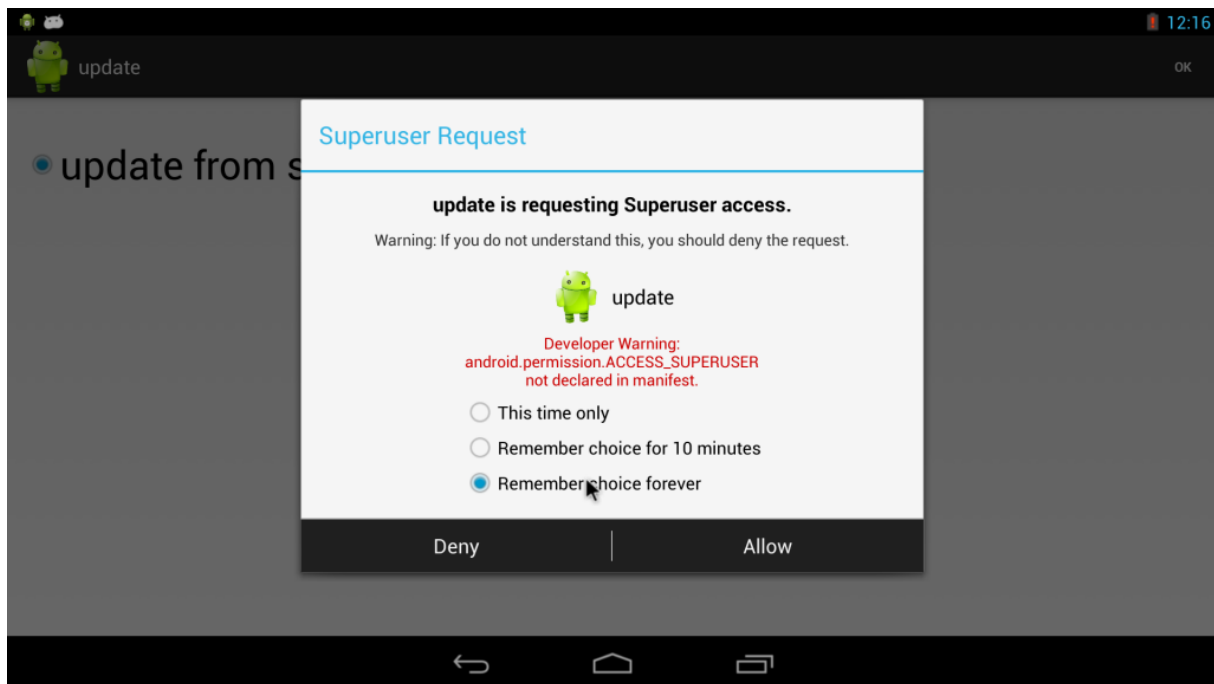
12:16

update

OK

update from s

Superuser Request

update is requesting Superuser access.

Warning: If you do not understand this, you should deny the request.

update

Developer Warning:
android.permission.ACCESS_SUPERUSER
not declared in manifest.

This time only

Remember choice for 10 minutes

Remember choice forever

Deny

Allow